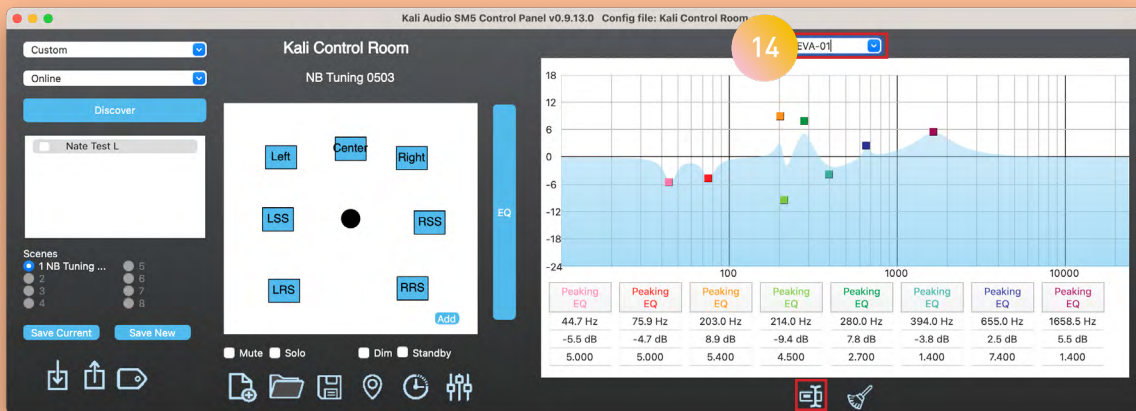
Kali Audio SM5 Control Panel v0.9.13.0 Config file: Kali Control Room

Custom

Online

Discover

Nate Test L

Scenes

1 NB Tuning ...

2

3

4

5

6

7

8

Save Current

Save New

Kali Control Room

NB Tuning 0503

Left

Center

Right

LSS

RSS

LRS

RRS

Add

EQ

Mute

Solo

Dim

Standby

14

EVA-01

18

12

6

0

-6

-12

-18

-24

100

1000

10000

| Peaking EQ | Peaking EQ | Peaking EQ | Peaking EQ | Peaking EQ | Peaking EQ | Peaking EQ | Peaking EQ |
|---|---|---|---|---|---|---|---|
| 44.7 Hz | 75.9 Hz | 203.0 Hz | 214.0 Hz | 280.0 Hz | 394.0 Hz | 655.0 Hz | 1658.5 Hz |
| -5.5 dB | -4.7 dB | 8.9 dB | -9.4 dB | 7.8 dB | -3.8 dB | 2.5 dB | 5.5 dB |
| 5.000 | 5.000 | 5.400 | 4.500 | 2.700 | 1.400 | 7.400 | 1.400 |